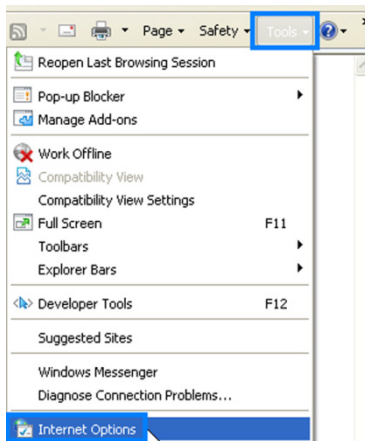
Page ▾ Safety ▾ Tools ▾

Reopen Last Browsing Session

Pop-up Blocker
Manage Add-ons

Work Offline
Compatibility View
Compatibility View Settings
Full Screen F11
Toolbars
Explorer Bars

Developer Tools F12

Suggested Sites

Windows Messenger
Diagnose Connection Problems...

Internet Options